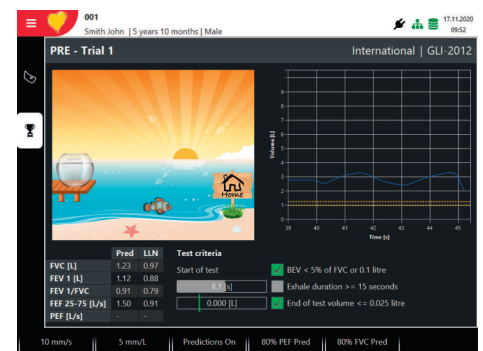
001
Smith John | 5 years 10 months | Male

17.11.2020
09:52

PRE - Trial 1

International | GLI-2012

Home

Volume [L]

9
8
7
6
5
4
3
2
1
0

39 40 41 42 43 44 45
Time [s]

| | Pred | LLN |
|---|---|---|
| FVC [L] | 1.23 | 0.97 |
| FEV 1 [L] | 1.12 | 0.88 |
| FEV 1/FVC | 0.91 | 0.79 |
| FEF 25-75 [L/s] | 1.50 | 0.91 |
| PEF [L/s] | - | - |

Test criteria

Start of test

8.1 [s]

0.000 [L]

BEV < 5% of FVC or 0.1 litre

Exhale duration >= 15 seconds

End of test volume <= 0.025 litre

10 mm/s | 5 mm/L | Predictions On | 80% PEF Pred | 80% FVC Pred